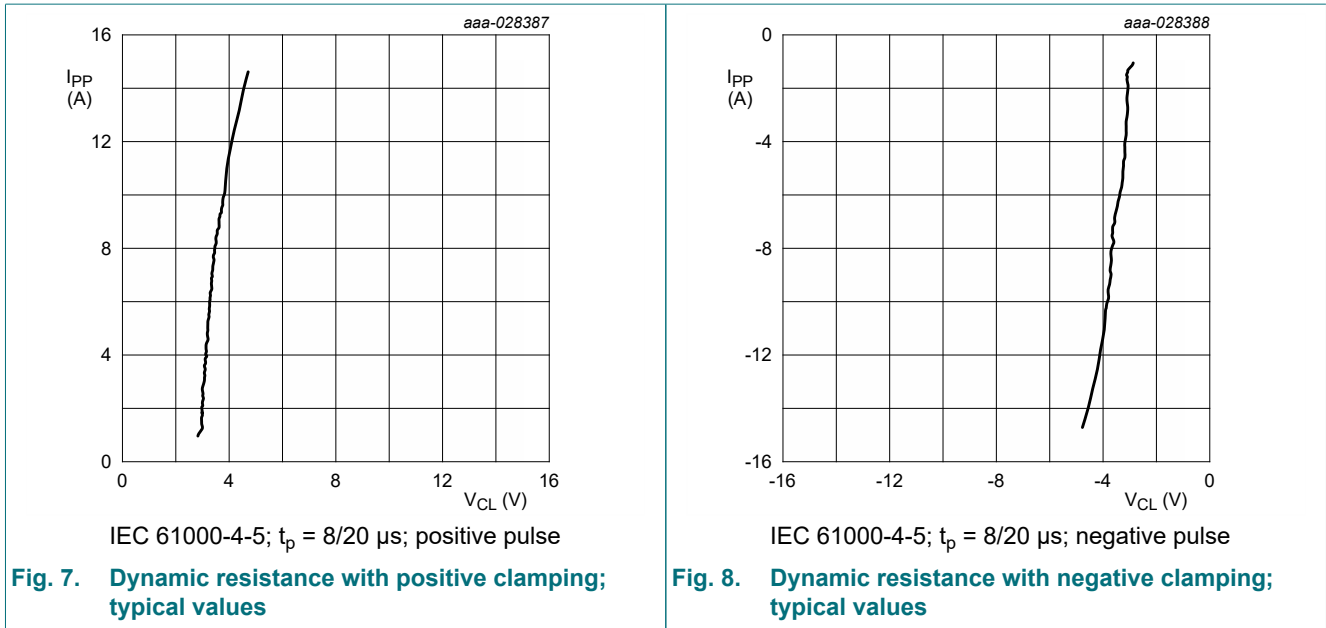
aaa-028387

$I_{PP}$
(A)

16
12
8
4
0

0
4
8
12
16

$V_{CL}$ (V)

IEC 61000-4-5; $t_p$ = 8/20 µs; positive pulse

Fig. 7. Dynamic resistance with positive clamping; typical values

aaa-028388

$I_{PP}$
(A)

0
-4
-8
-12
-16

-16
-12
-8
-4
0

$V_{CL}$ (V)

IEC 61000-4-5; $t_p$ = 8/20 µs; negative pulse

Fig. 8. Dynamic resistance with negative clamping; typical values